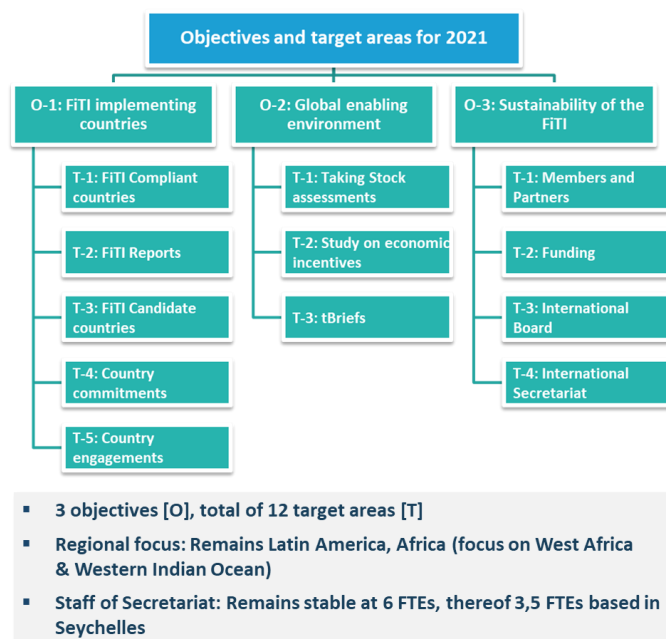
Objectives and target areas for 2021

O-1: FiTI implementing countries

T-1: FiTI Compliant countries

T-2: FiTI Reports

T-3: FiTI Candidate countries

T-4: Country commitments

T-5: Country engagements

O-2: Global enabling environment

T-1: Taking Stock assessments

T-2: Study on economic incentives

T-3: tBriefs

O-3: Sustainability of the FiTI

T-1: Members and Partners

T-2: Funding

T-3: International Board

T-4: International Secretariat

▪ 3 objectives [O], total of 12 target areas [T]

▪ Regional focus: Remains Latin America, Africa (focus on West Africa & Western Indian Ocean)

▪ Staff of Secretariat: Remains stable at 6 FTEs, thereof 3,5 FTEs based in Seychelles